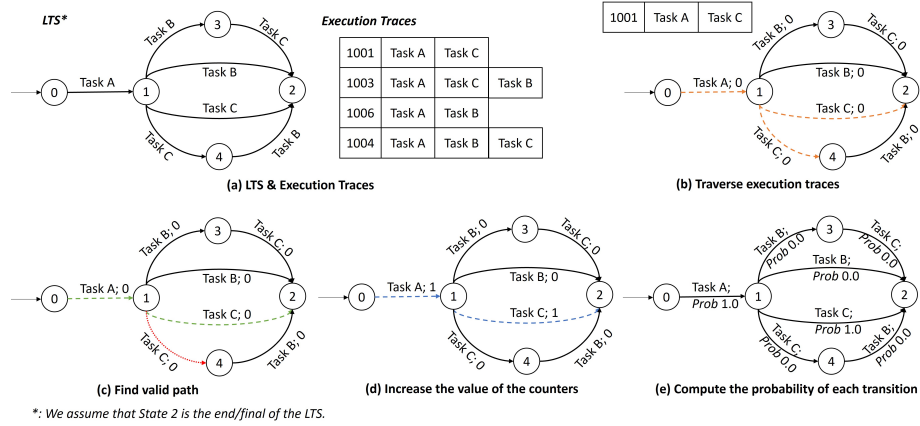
LTS*

Task B
3
Task C
Task A
0
1
Task B
2
Task C
Task C
4
Task B

Execution Traces

| 1001 | Task A | Task C | |
|---|---|---|---|
| 1003 | Task A | Task C | Task B |
| 1006 | Task A | Task B | |
| 1004 | Task A | Task B | Task C |

(a) LTS & Execution Traces

| 1001 | Task A | Task C |
|---|---|---|

Task B; 0
3
Task C; 0
Task A; 0
0
1
Task B; 0
2
Task C; 0
Task C; 0
4
Task B; 0

(b) Traverse execution traces

Task B; 0
3
Task C; 0
Task A; 0
0
1
Task B; 0
2
Task C; 0
Task C; 0
4
Task B; 0

(c) Find valid path

Task B; 0
3
Task C; 0
Task A; 1
0
1
Task B; 0
2
Task C; 1
Task C; 0
4
Task B; 0

(d) Increase the value of the counters

Task B; Prob 0.0
3
Task C; Prob 0.0
Task A; Prob 1.0
0
1
Task B; Prob 0.0
2
Task C; Prob 1.0
Task C; Prob 0.0
4
Task B; Prob 0.0

(e) Compute the probability of each transition

*: We assume that State 2 is the end/final of the LTS.